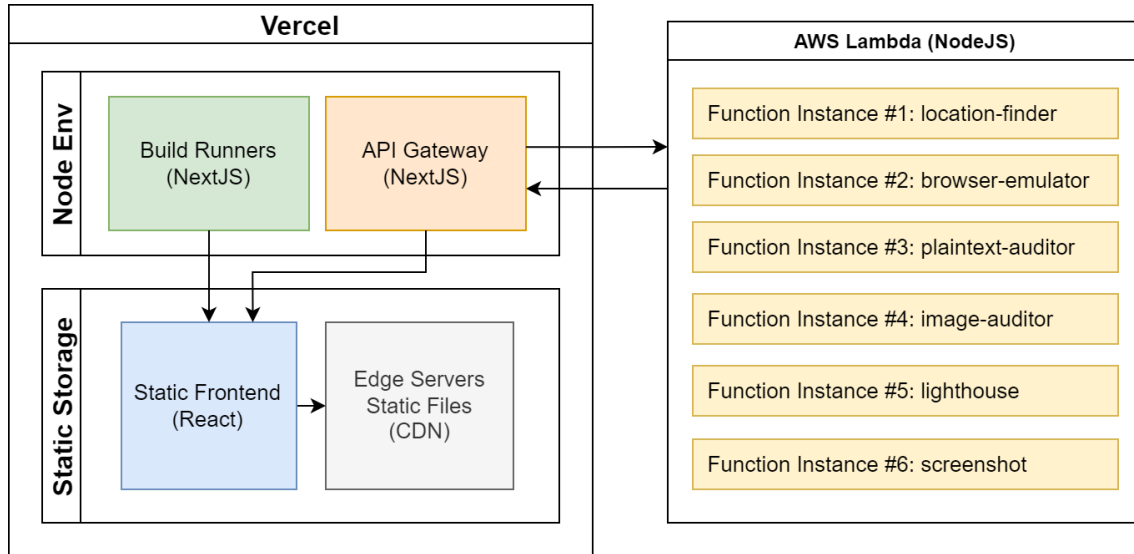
Vercel

Node Env

Build Runners
(NextJS)

API Gateway
(NextJS)

Static Storage

Static Frontend
(React)

Edge Servers
Static Files
(CDN)

AWS Lambda (NodeJS)

Function Instance #1: location-finder

Function Instance #2: browser-emulator

Function Instance #3: plaintext-auditor

Function Instance #4: image-auditor

Function Instance #5: lighthouse

Function Instance #6: screenshot